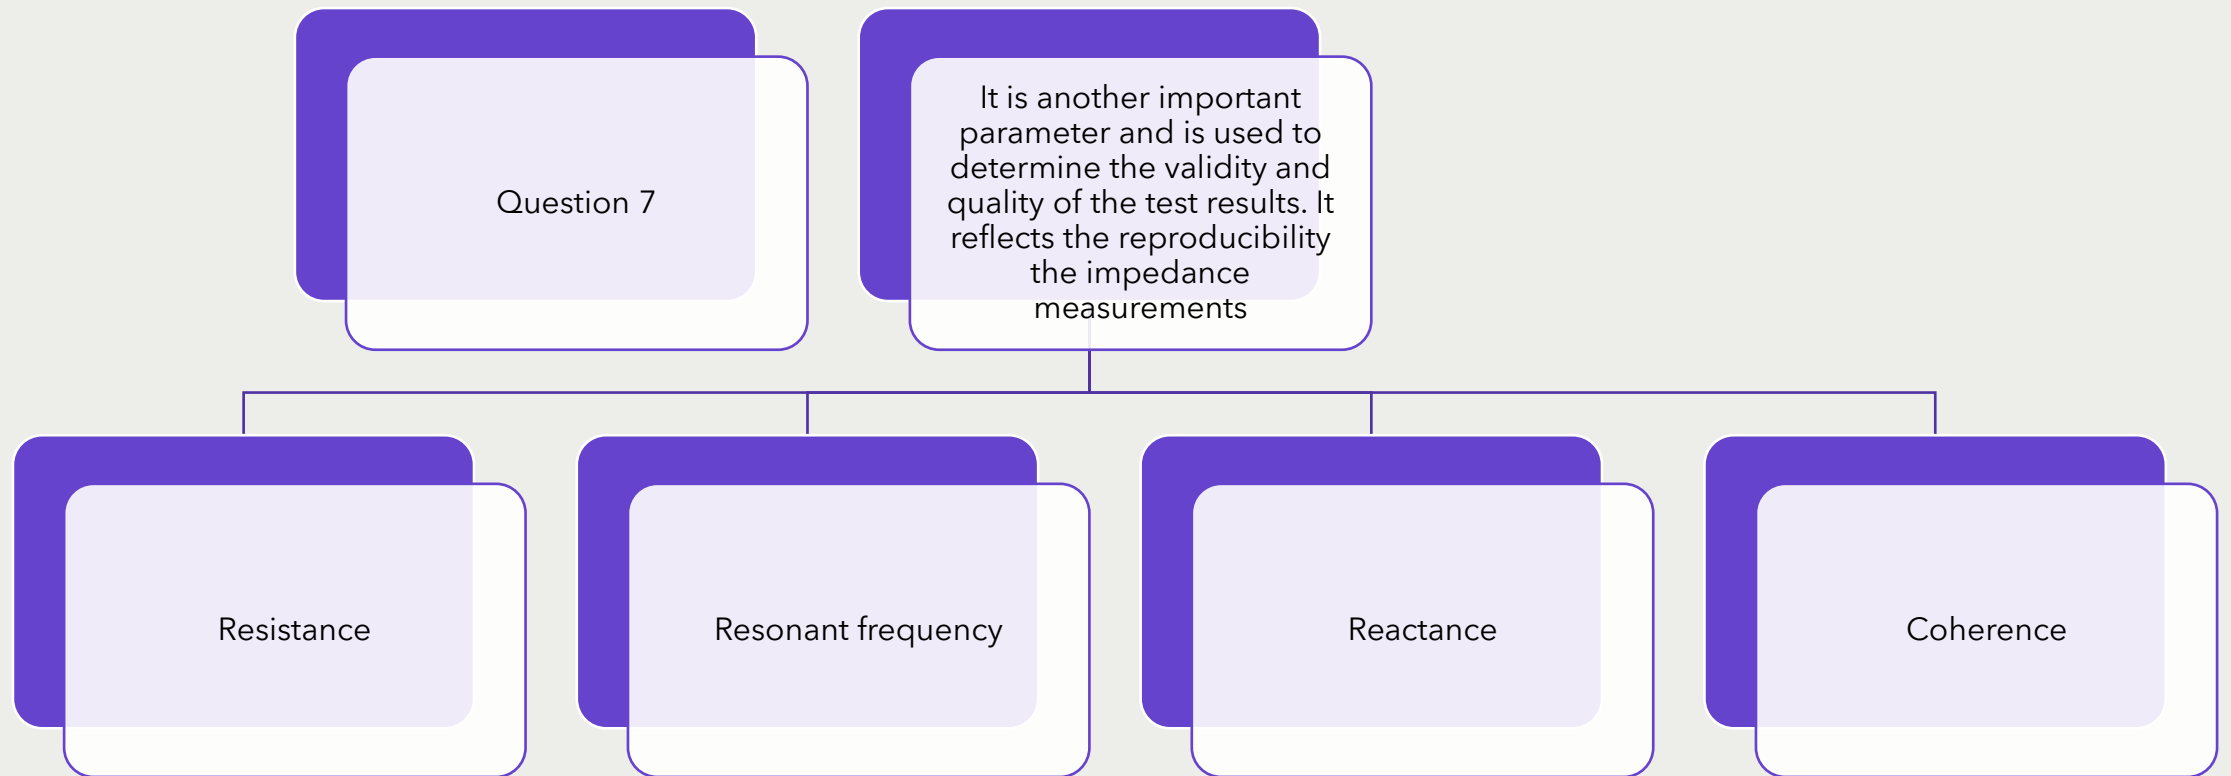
Question 7

It is another important parameter and is used to determine the validity and quality of the test results. It reflects the reproducibility the impedance measurements

Resistance

Resonant frequency

Reactance

Coherence